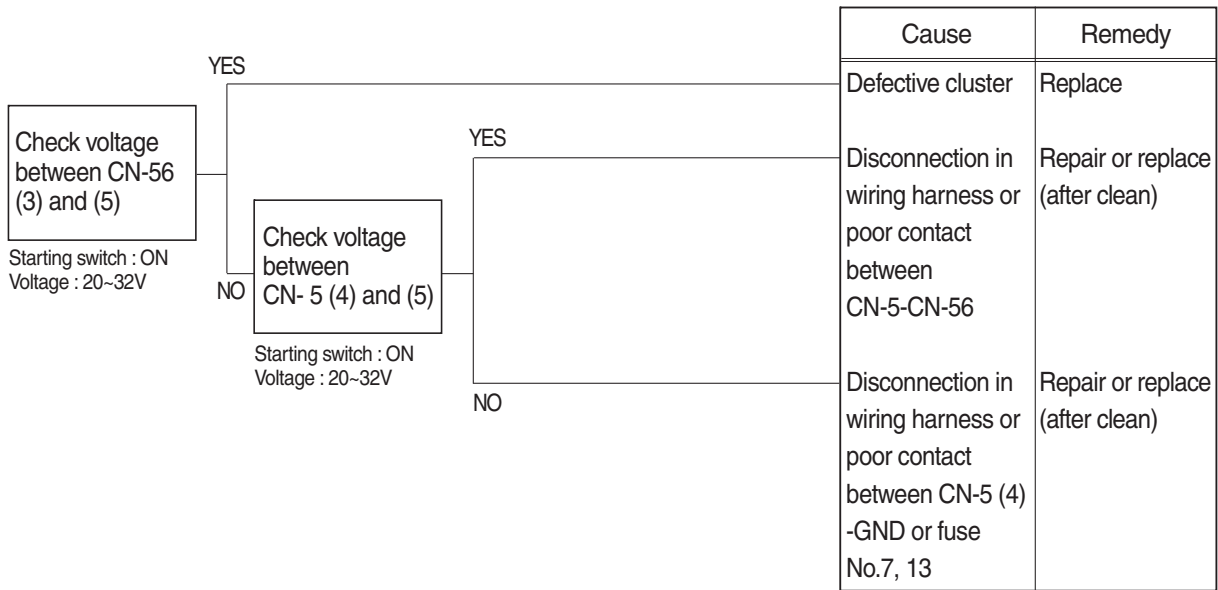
Check voltage between CN-56 (3) and (5)

Starting switch : ON
Voltage : 20~32V

YES

NO

Check voltage between CN- 5 (4) and (5)

Starting switch : ON
Voltage : 20~32V

YES

NO

| Cause | Remedy |
|---|---|
| Defective cluster | Replace |
| Disconnection in wiring harness or poor contact between CN-5-CN-56 | Repair or replace (after clean) |
| Disconnection in wiring harness or poor contact between CN-5 (4) -GND or fuse No.7, 13 | Repair or replace (after clean) |